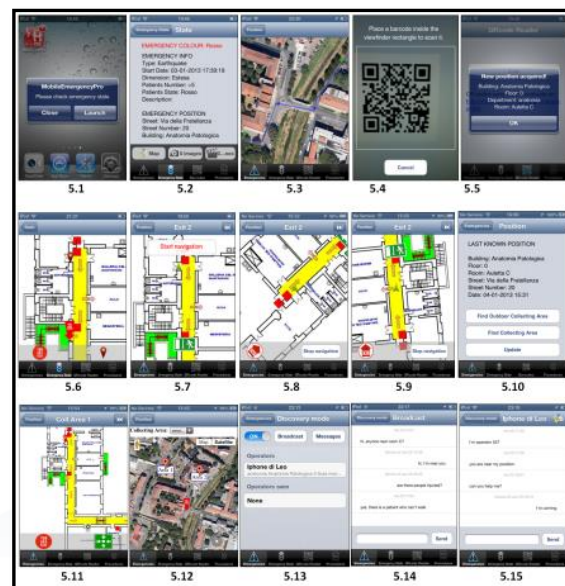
MobileEmergencyPro
Please check emergency data
Close
Launch

State
EMERGENCY COLOUR: Rosso
EMERGENCY INFO
Type: Earthquake
Start Date: 03-01-2012 17:59:16
Dimension: Estesa
Patients Number: -1
Patients State: Rosso
Description:
EMERGENCY POSITION
Street: Via della Pelalterca
Street Number: 26
Building: Anatomia Patologica
Map
Messages

Place a barcode inside the viewfinder rectangle to scan it.
Cancel

New position acquired!
Building: Anatomia Patologica
Floor: 0
Department: anatomia
Room: Auletta C
OK

5.1
5.2
5.3
5.4
5.5

Exit 2
Start navigation
Exit 2
Stop navigation
Exit 2
Stop navigation
Position
LAST KNOWN POSITION
Building: Anatomia Patologica
Floor: 0
Room: Auletta C
Street: Via della Pelalterca
Street Number: 26
Date: 04-01-2012 10:31
Find Outdoor Collecting Area
Find Collecting Area
Update

5.6
5.7
5.8
5.9
5.10

Exit Area 1
Collecting Area
Map
Satellite
Discovery mode
ON
Broadcast
Messages
Operators
Iphone di Leo
Operators seen
None
Broadcast
hi, anyone near room 3?
hi, I'm near too
are there people injured?
yes, there is a person who can't walk
Send
Iphone di Leo
I'm operator 007
can you hear my position
can you help me?
I'm coming
Send

5.11
5.12
5.13
5.14
5.15